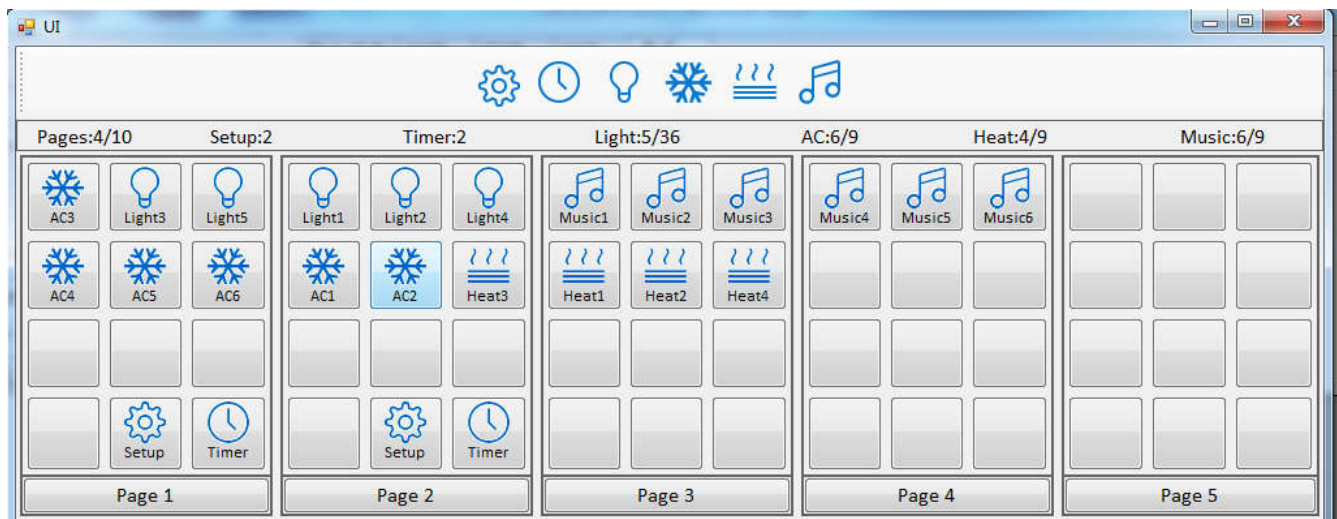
UI

Pages:4/10 Setup:2 Timer:2 Light:5/36 AC:6/9 Heat:4/9 Music:6/9

AC3 Light3 Light5
AC4 AC5 AC6
Setup Timer
Page 1

Light1 Light2 Light4
AC1 AC2 Heat3
Setup Timer
Page 2

Music1 Music2 Music3
Heat1 Heat2 Heat4
Page 3

Music4 Music5 Music6
Page 4

Page 5